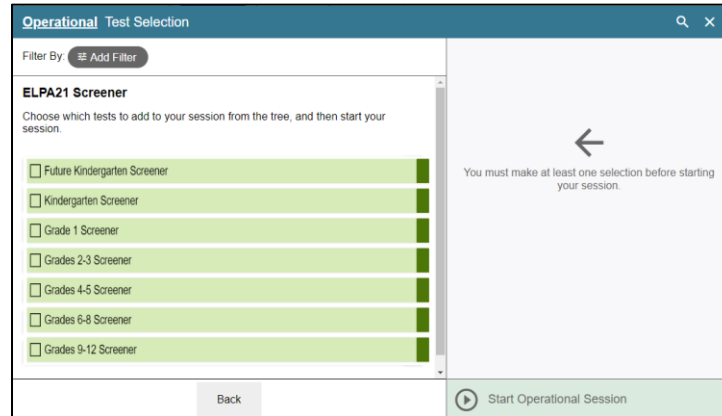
Operational Test Selection

Filter By: Add Filter

ELPA21 Screener

Choose which tests to add to your session from the tree, and then start your session.

Future Kindergarten Screener

Kindergarten Screener

Grade 1 Screener

Grades 2-3 Screener

Grades 4-5 Screener

Grades 6-8 Screener

Grades 9-12 Screener

You must make at least one selection before starting your session.

Back

Start Operational Session